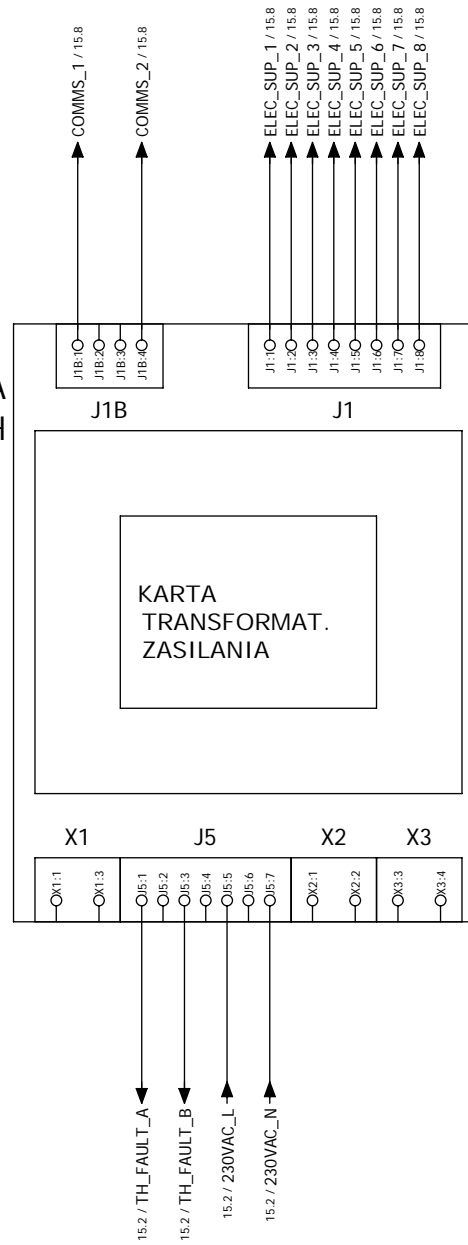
COMMS_1 / 15.8
COMMS_2 / 15.8
ELEC_SUP_1 / 15.8
ELEC_SUP_2 / 15.8
ELEC_SUP_3 / 15.8
ELEC_SUP_4 / 15.8
ELEC_SUP_5 / 15.8
ELEC_SUP_6 / 15.8
ELEC_SUP_7 / 15.8
ELEC_SUP_8 / 15.8

J1B:1 J1B:2 J1B:3 J1B:4
J1:1 J1:2 J1:3 J1:4 J1:5 J1:6 J1:7 J1:8

A
H

J1B
J1

KARTA
TRANSFORMAT.
ZASILANIA

X1
J5
X2
X3

X1:1 X1:3
J5:1 J5:2 J5:3 J5:4 J5:5 J5:6 J5:7
X2:1 X2:2
X3:3 X3:4

15.2 / TH_FAULT_A
15.2 / TH_FAULT_B
15.2 / 230VAC_L
15.2 / 230VAC_N